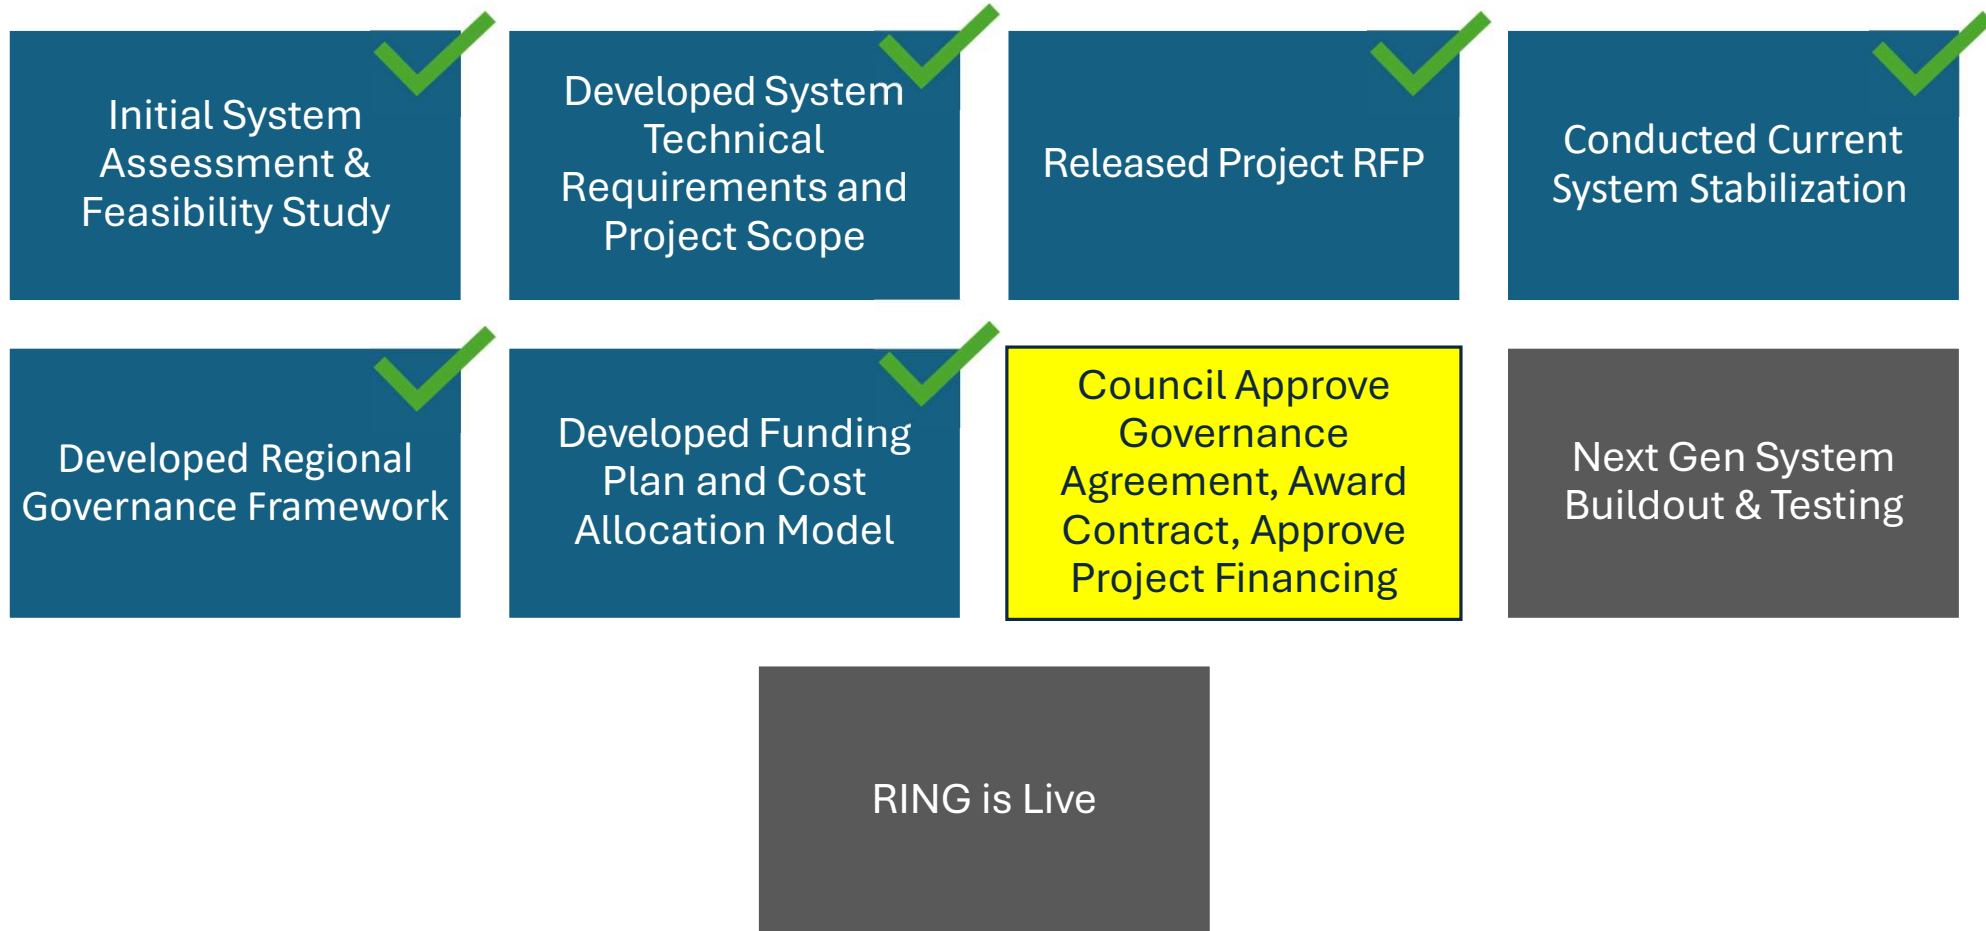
Initial System Assessment & Feasibility Study

Developed System Technical Requirements and Project Scope

Released Project RFP

Conducted Current System Stabilization

Developed Regional Governance Framework

Developed Funding Plan and Cost Allocation Model

Council Approve Governance Agreement, Award Contract, Approve Project Financing

Next Gen System Buildout & Testing

RING is Live